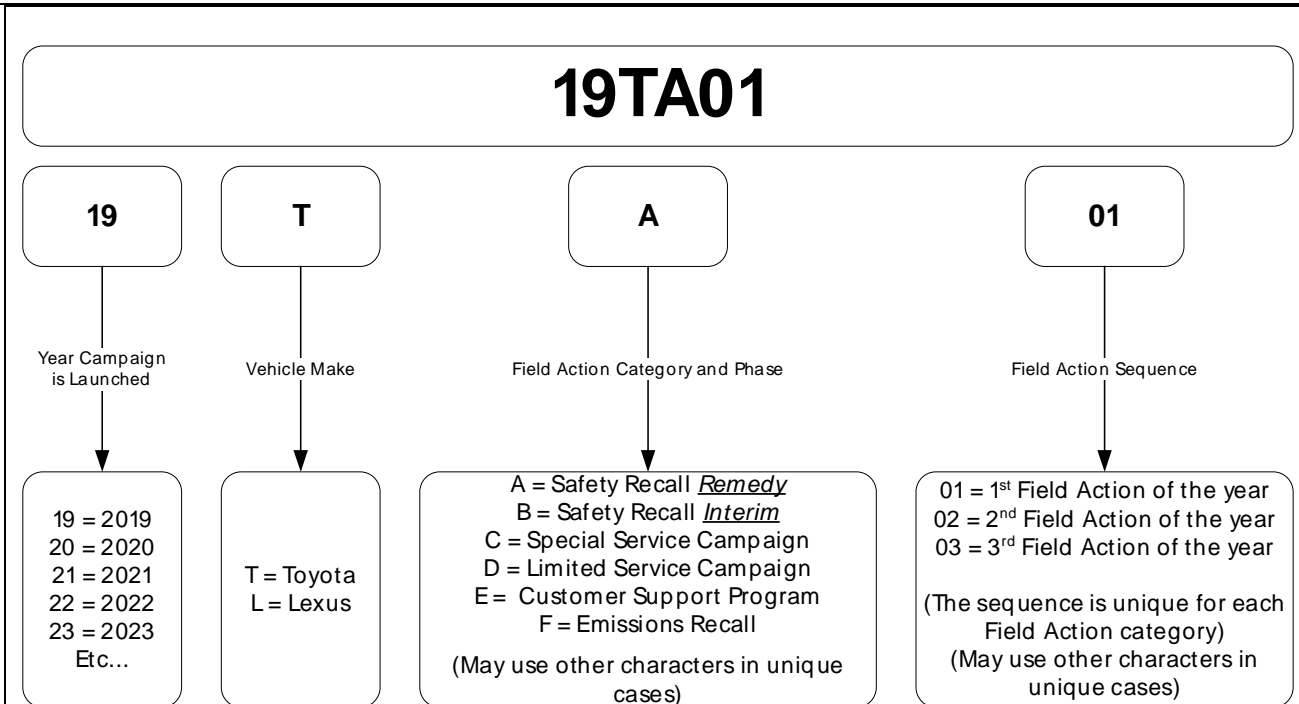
19TA01

19

T

A

01

Year Campaign is Launched

Vehicle Make

Field Action Category and Phase

Field Action Sequence

19 = 2019
20 = 2020
21 = 2021
22 = 2022
23 = 2023
Etc...

T = Toyota
L = Lexus

A = Safety Recall *Remedy*
B = Safety Recall *Interim*
C = Special Service Campaign
D = Limited Service Campaign
E = Customer Support Program
F = Emissions Recall

(May use other characters in unique cases)

01 = 1$^{st}$ Field Action of the year
02 = 2$^{nd}$ Field Action of the year
03 = 3$^{rd}$ Field Action of the year

(The sequence is unique for each Field Action category)
(May use other characters in unique cases)